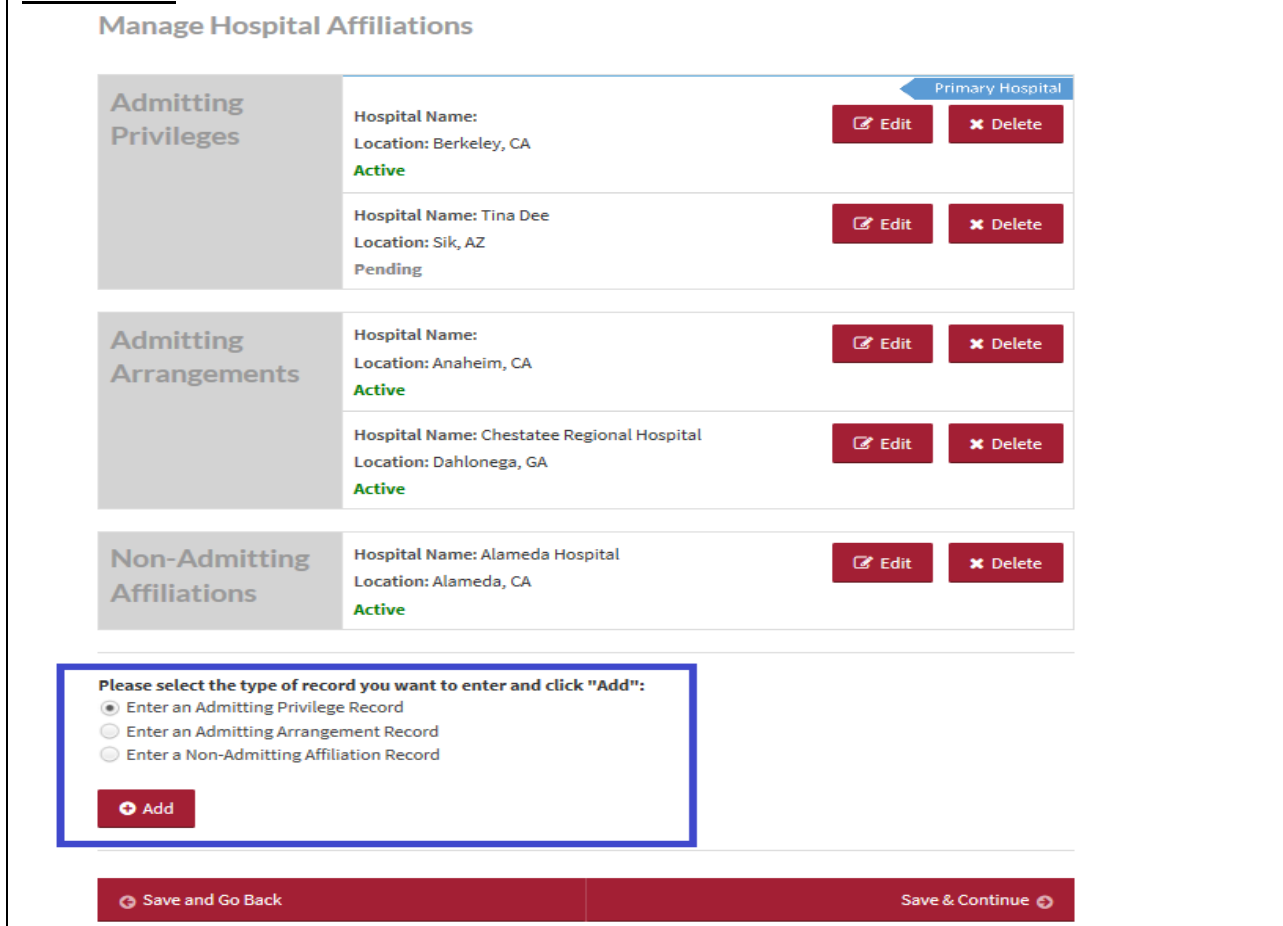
Manage Hospital Affiliations

Admitting Privileges

Primary Hospital

Hospital Name:
Location: Berkeley, CA
Active

Edit Delete

Hospital Name: Tina Dee
Location: Sik, AZ
Pending

Edit Delete

Admitting Arrangements

Hospital Name:
Location: Anaheim, CA
Active

Edit Delete

Hospital Name: Chestatee Regional Hospital
Location: Dahlonega, GA
Active

Edit Delete

Non-Admitting Affiliations

Hospital Name: Alameda Hospital
Location: Alameda, CA
Active

Edit Delete

Please select the type of record you want to enter and click "Add":
Enter an Admitting Privilege Record
Enter an Admitting Arrangement Record
Enter a Non-Admitting Affiliation Record

Add

Save and Go Back

Save & Continue